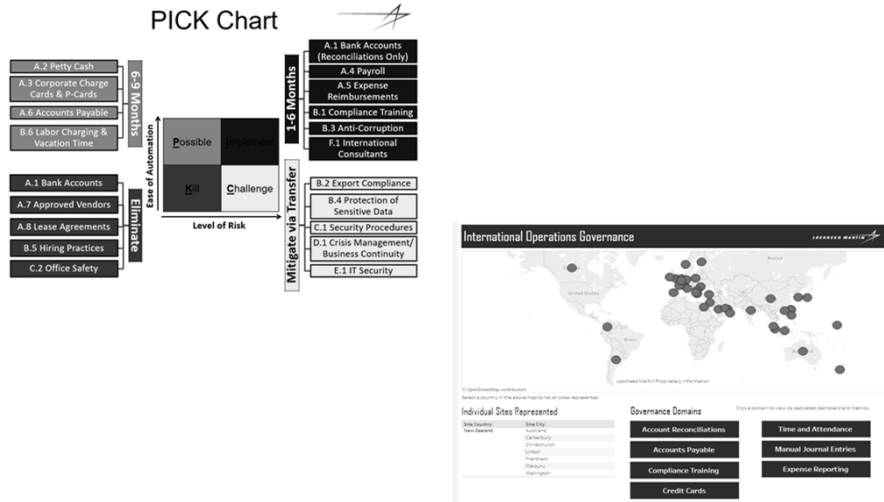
PICK Chart

A.2 Petty Cash
A.3 Corporate Charge Cards & P-Cards
A.6 Accounts Payable
B.6 Labor Charging & Vacation Time

6-9 Months

A.1 Bank Accounts
A.7 Approved Vendors
A.8 Lease Agreements
B.5 Hiring Practices
C.2 Office Safety

Eliminate

Ease of Automation

Possible
Implement
Kill
Challenge

Level of Risk

1-6 Months

A.1 Bank Accounts (Reconciliations Only)
A.4 Payroll
A.5 Expense Reimbursements
B.1 Compliance Training
B.3 Anti-Corruption
F.1 International Consultants

Mitigate via Transfer

B.2 Export Compliance
B.4 Protection of Sensitive Data
C.1 Security Procedures
D.1 Crisis Management/ Business Continuity
E.1 IT Security

International Operations Governance

LOCKHEED MARTIN

Russia
United States
Brazil

© OpenStreetMap contributors
Lockheed Martin Proprietary Information
Select a country in the above map to list all sites represented

Individual Sites Represented

| Site Country | Site City |
|---|---|
| New Zealand | Auckland |
| | Canterbury |
| | Christchurch |
| | Linton |
| | Trentham |
| | Waiouru |
| | Wellington |

Governance Domains

Click a domain to view its dedicated dashboard and metrics

Account Reconciliations
Time and Attendance
Accounts Payable
Manual Journal Entries
Compliance Training
Expense Reporting
Credit Cards